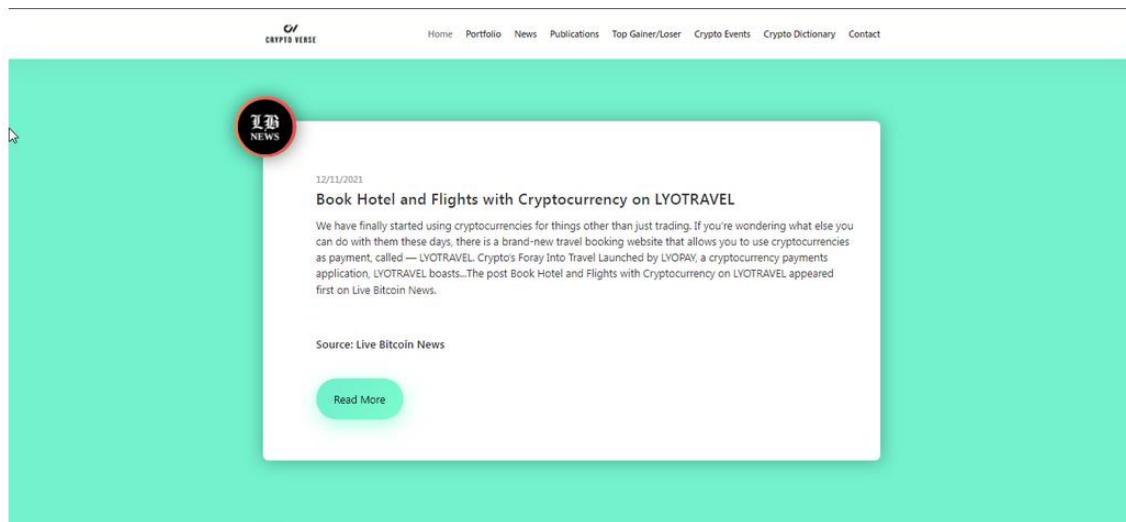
CV
CRYPTO VERSE

Home Portfolio News Publications Top Gainer/Loser Crypto Events Crypto Dictionary Contact

LB
NEWS

12/11/2021

Book Hotel and Flights with Cryptocurrency on LYOTRAVEL

We have finally started using cryptocurrencies for things other than just trading. If you're wondering what else you can do with them these days, there is a brand-new travel booking website that allows you to use cryptocurrencies as payment, called — LYOTRAVEL. Crypto's Foray Into Travel Launched by LYOPAY, a cryptocurrency payments application, LYOTRAVEL boasts...The post Book Hotel and Flights with Cryptocurrency on LYOTRAVEL appeared first on Live Bitcoin News.

Source: Live Bitcoin News

Read More